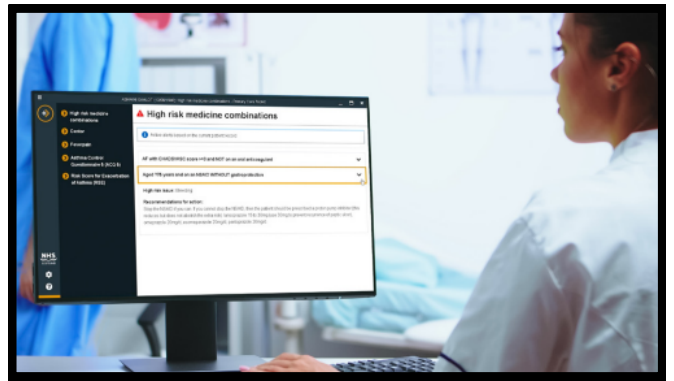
High risk medicine combinations

High risk medicine combinations

Cardiac

Fovorpain

Asthma Control Questionnaire 6 (ACQ 6)

Risk Score for Exacerbation of Asthma (RSE)

AF with CHA2DS2-VASc score >=2 and NOT on an oral anticoagulant

Aged 65 years and on an NSAID WITHOUT gastroprotection

High risk issue: Bleeding

Recommendations for action:

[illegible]

NHS

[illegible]